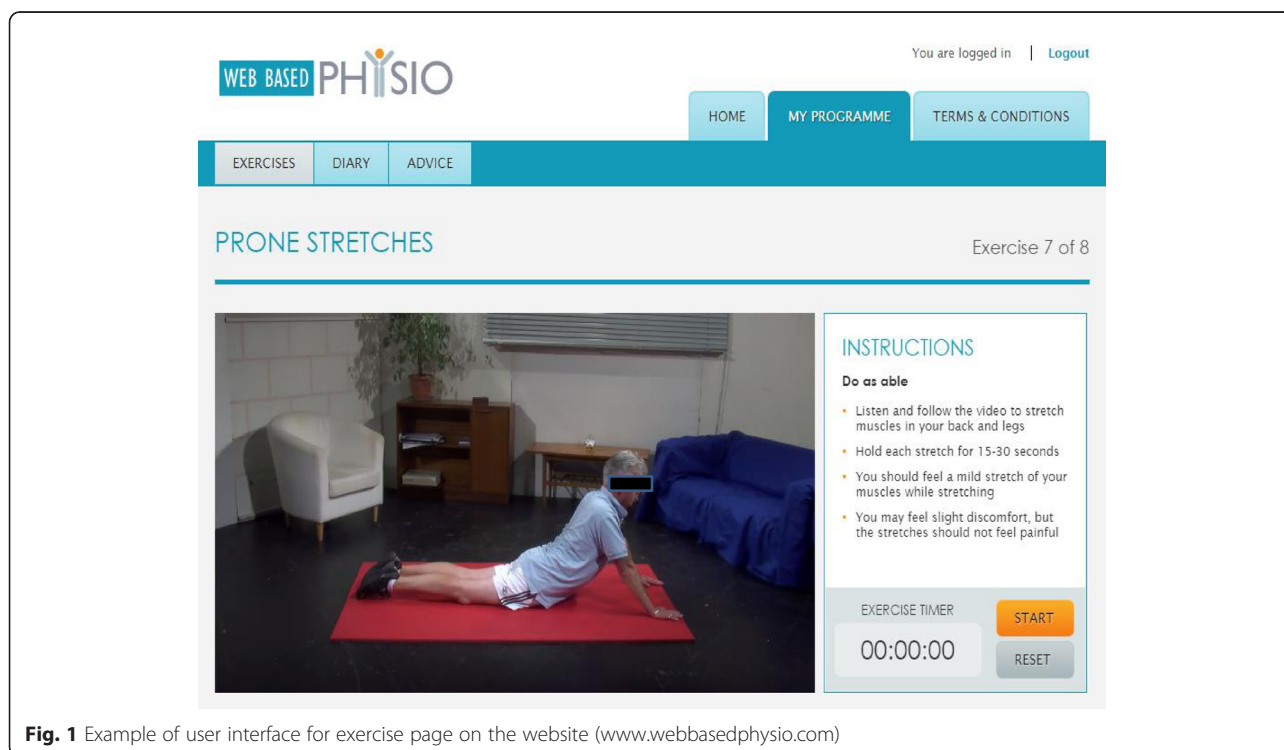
WEB BASED PHYSIO

You are logged in | Logout

HOME | MY PROGRAMME | TERMS & CONDITIONS

EXERCISES | DIARY | ADVICE

PRONE STRETCHES

Exercise 7 of 8

INSTRUCTIONS

Do as able

- Listen and follow the video to stretch muscles in your back and legs
- Hold each stretch for 15-30 seconds
- You should feel a mild stretch of your muscles while stretching
- You may feel slight discomfort, but the stretches should not feel painful

EXERCISE TIMER

00:00:00

START

RESET

**Fig. 1** Example of user interface for exercise page on the website (www.webbasedphysio.com)